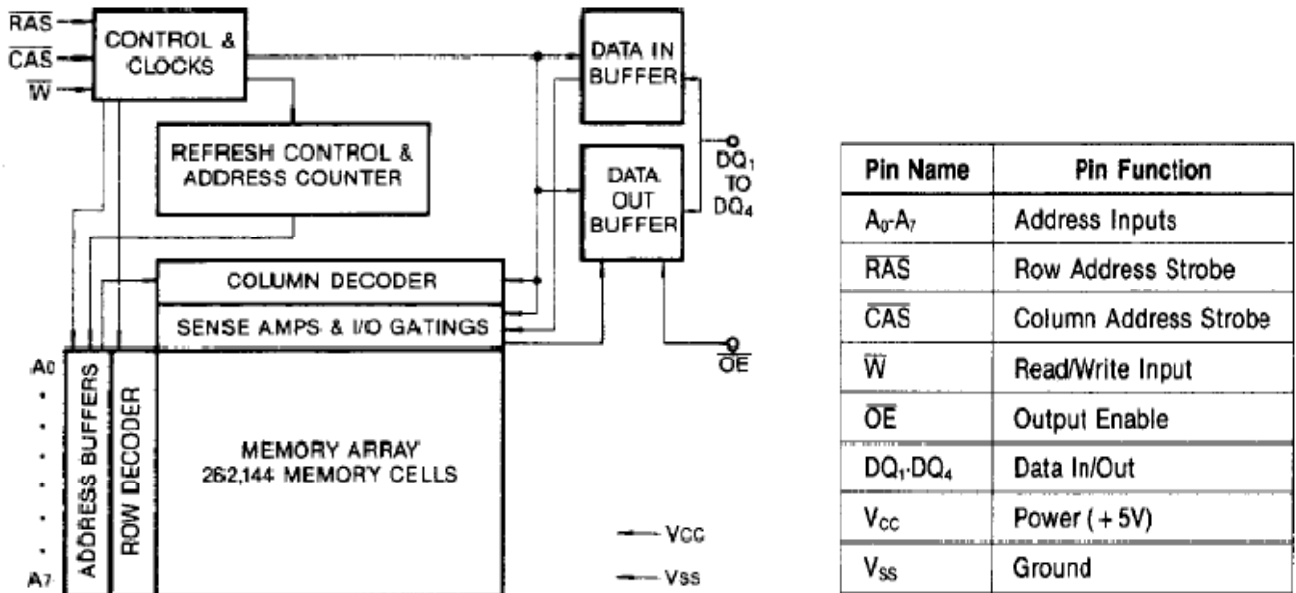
$\overline{RAS}$
$\overline{CAS}$
$\overline{W}$
CONTROL & CLOCKS
DATA IN BUFFER
REFRESH CONTROL & ADDRESS COUNTER
DATA OUT BUFFER
$DQ_1$ TO $DQ_4$
COLUMN DECODER
SENSE AMPS & I/O GATINGS
$\overline{OE}$
A0
•
•
•
•
•
•
A7
ADDRESS BUFFERS
ROW DECODER
MEMORY ARRAY 262,144 MEMORY CELLS
VCC
VSS

| Pin Name | Pin Function |
|---|---|
| $A_0$-$A_7$ | Address Inputs |
| $\overline{RAS}$ | Row Address Strobe |
| $\overline{CAS}$ | Column Address Strobe |
| $\overline{W}$ | Read/Write Input |
| $\overline{OE}$ | Output Enable |
| $DQ_1$-$DQ_4$ | Data In/Out |
| $V_{CC}$ | Power (+5V) |
| $V_{SS}$ | Ground |